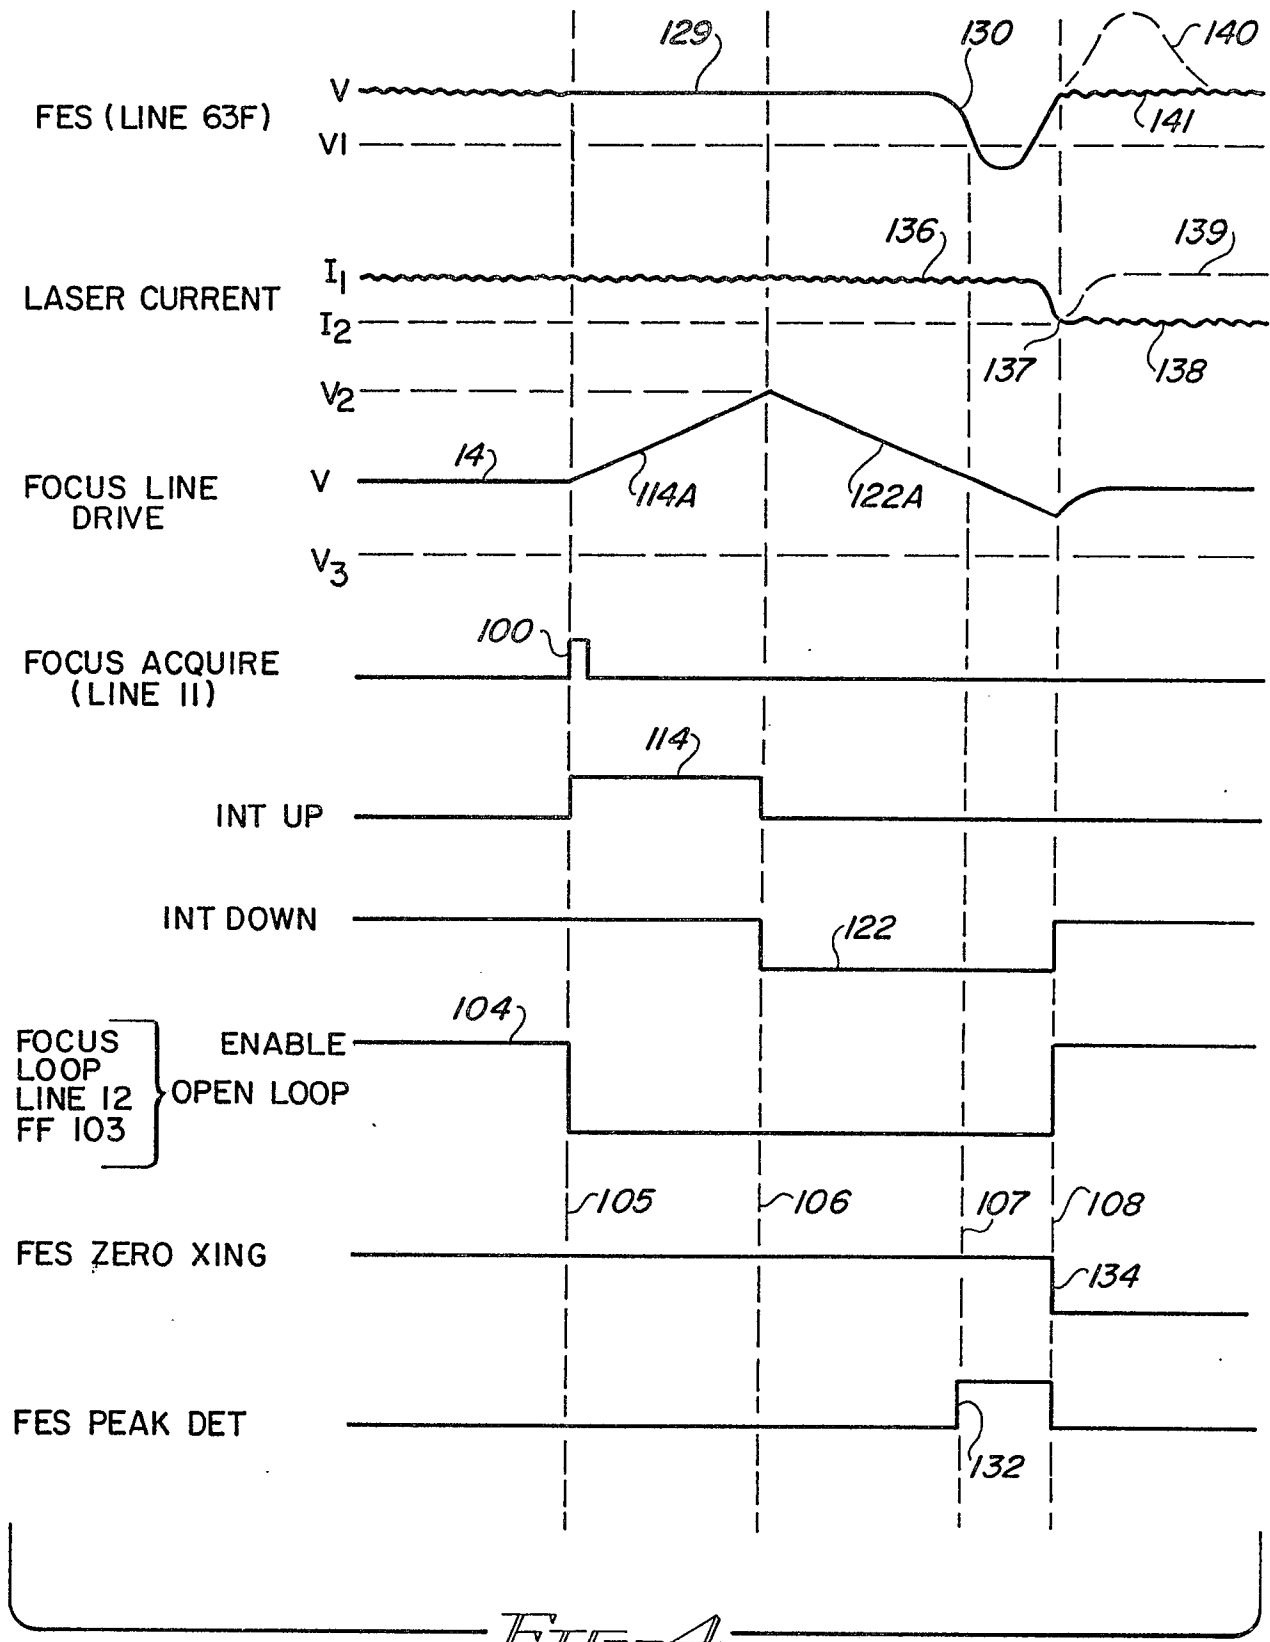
129
130
140
FES (LINE 63F)
V
VI
141
136
139
LASER CURRENT
$I_1$
$I_2$
137
138
$V_2$
FOCUS LINE DRIVE
V
14
114A
122A
$V_3$
100
FOCUS ACQUIRE (LINE 11)
114
INT UP
INT DOWN
122
104
FOCUS LOOP LINE 12 FF 103
ENABLE
OPEN LOOP
105
106
107
108
FES ZERO XING
134
FES PEAK DET
132
Fig-4